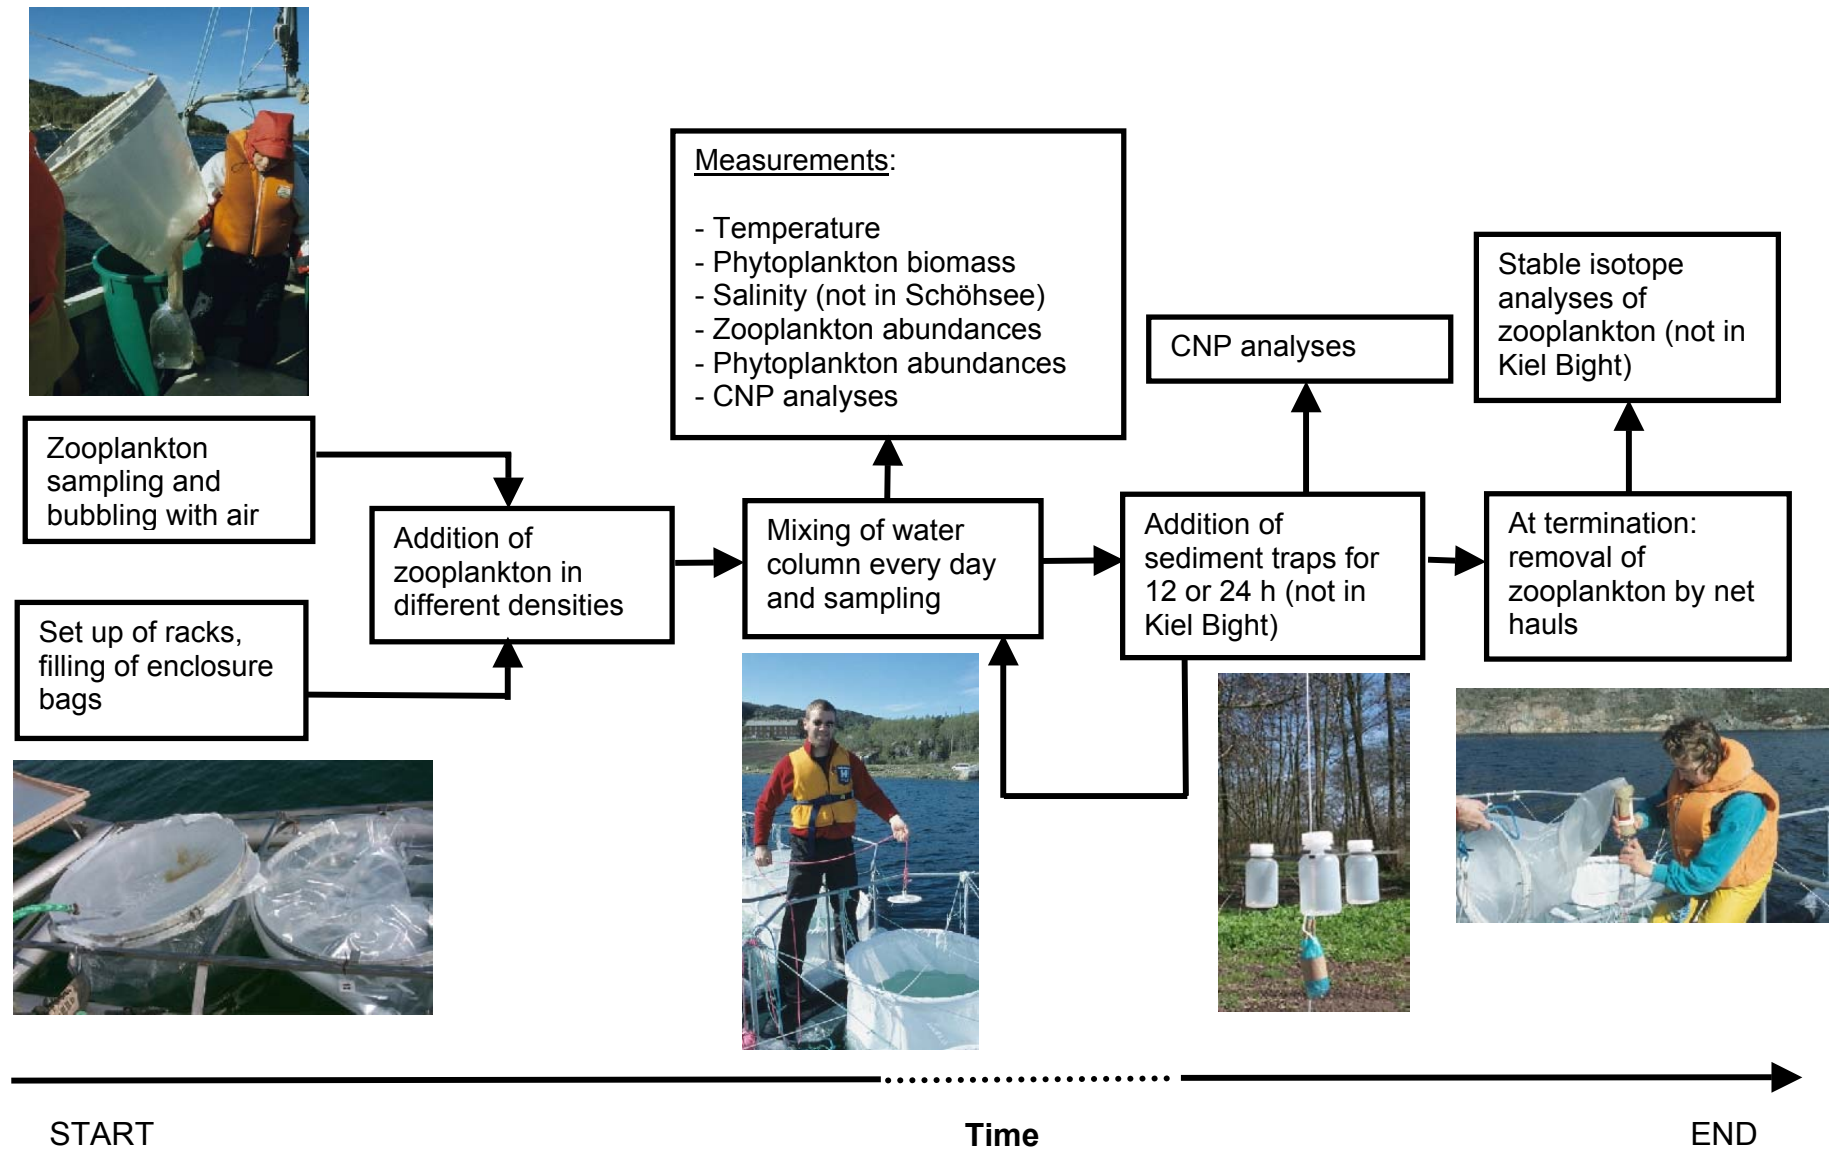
Zooplankton sampling and bubbling with air

Set up of racks, filling of enclosure bags

Addition of zooplankton in different densities

Measurements:

- Temperature
- Phytoplankton biomass
- Salinity (not in Schöhsee)
- Zooplankton abundances
- Phytoplankton abundances
- CNP analyses

Mixing of water column every day and sampling

CNP analyses

Addition of sediment traps for 12 or 24 h (not in Kiel Bight)

Stable isotope analyses of zooplankton (not in Kiel Bight)

At termination: removal of zooplankton by net hauls

START

Time

END